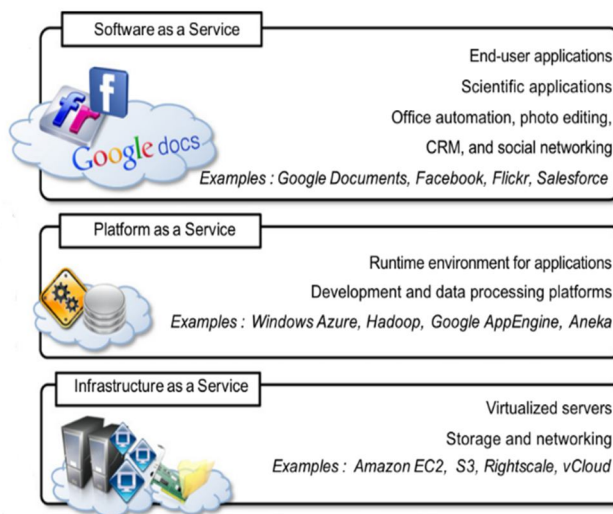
Software as a Service

fr f Google docs

End-user applications

Scientific applications

Office automation, photo editing,

CRM, and social networking

*Examples : Google Documents, Facebook, Flickr, Salesforce*

Platform as a Service

Runtime environment for applications

Development and data processing platforms

*Examples : Windows Azure, Hadoop, Google AppEngine, Aneka*

Infrastructure as a Service

Virtualized servers

Storage and networking

*Examples : Amazon EC2, S3, Rightscale, vCloud*